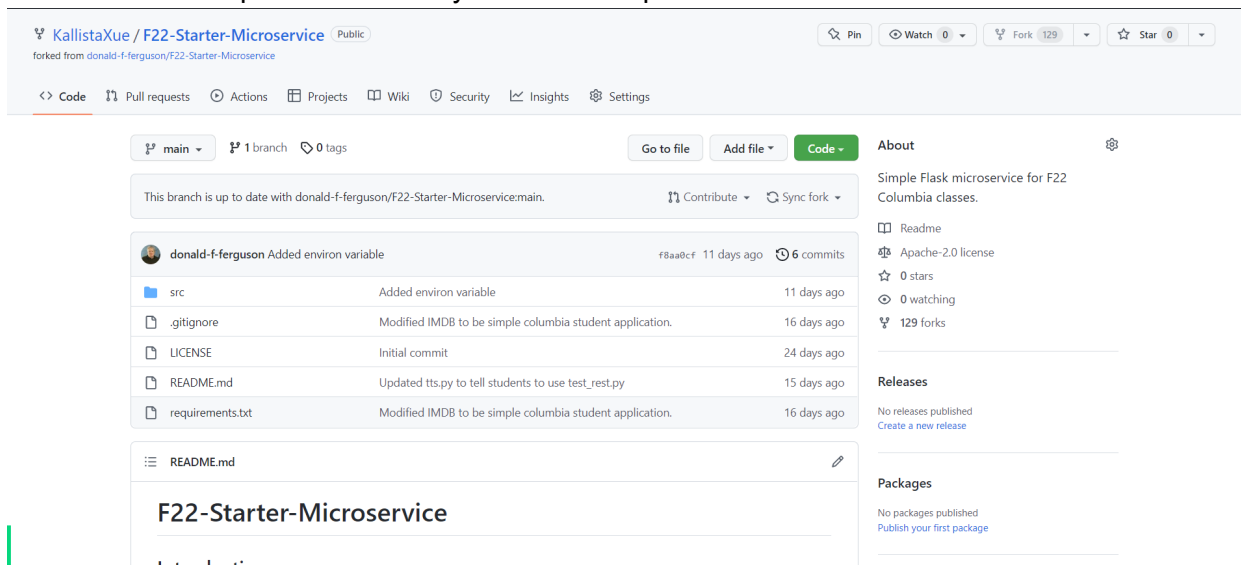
KallistaXue / F22-Starter-Microservice Public
forked from donald-f-ferguson/F22-Starter-Microservice

Pin | Watch 0 | Fork 129 | Star 0

Code | Pull requests | Actions | Projects | Wiki | Security | Insights | Settings

main | 1 branch | 0 tags | Go to file | Add file | Code

This branch is up to date with donald-f-ferguson/F22-Starter-Microservice:main. | Contribute | Sync fork

donald-f-ferguson Added environ variable | f8aa0cf 11 days ago | 6 commits

| | | |
|---|---|---|
| src | Added environ variable | 11 days ago |
| .gitignore | Modified IMDB to be simple columbia student application. | 16 days ago |
| LICENSE | Initial commit | 24 days ago |
| README.md | Updated tts.py to tell students to use test_rest.py | 15 days ago |
| requirements.txt | Modified IMDB to be simple columbia student application. | 16 days ago |

README.md

F22-Starter-Microservice

About

Simple Flask microservice for F22 Columbia classes.

Readme
Apache-2.0 license
0 stars
0 watching
129 forks

Releases

No releases published
Create a new release

Packages

No packages published
Publish your first package